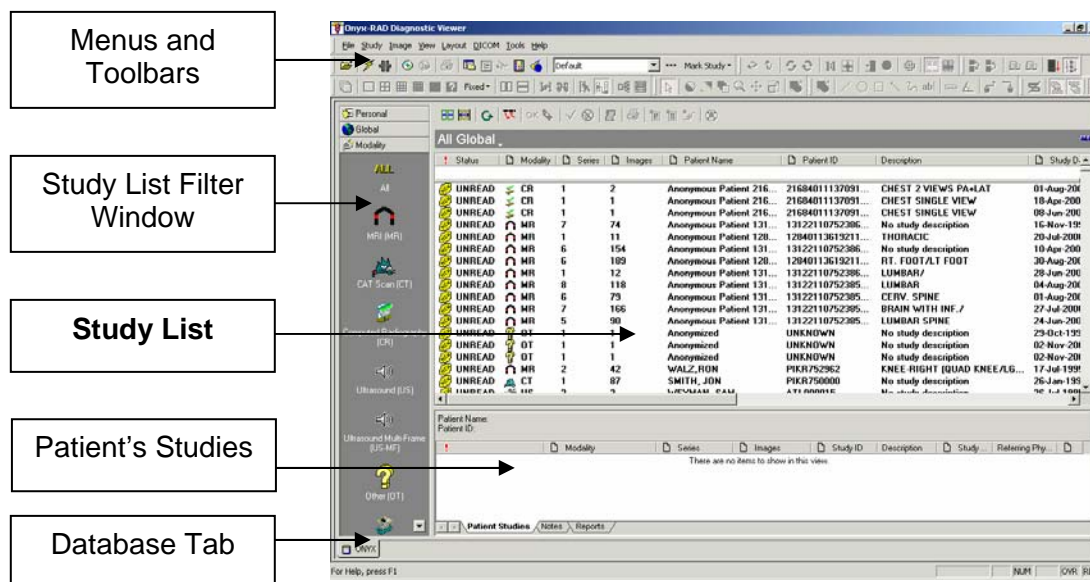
Menus and Toolbars

Study List Filter Window

**Study List**

Patient's Studies

Database Tab

Onyx-RAD Diagnostic Viewer

File Study Image View Layout DICOM Tools Help

Default

Mark Study

Fixed

Personal
Global
Modality

ALL
All
MRI (MR)
CAT Scan (CT)
Computed Radiography (CR)
Ultrasound (US)
Ultrasound Multi-Frame (US-MF)
Other (OT)

All Global

| ! Status | Modality | Series | Images | Patient Name | Patient ID | Description | Study D. |
|---|---|---|---|---|---|---|---|
| UNREAD | CR | 1 | 2 | Anonymous Patient 216... | 21684011137091... | CHEST 2 VIEWS PA+LAT | 01-Aug-200 |
| UNREAD | CR | 1 | 1 | Anonymous Patient 216... | 21684011137091... | CHEST SINGLE VIEW | 18-Apr-200 |
| UNREAD | CR | 1 | 1 | Anonymous Patient 216... | 21684011137091... | CHEST SINGLE VIEW | 08-Jun-200 |
| UNREAD | MR | 7 | 74 | Anonymous Patient 131... | 13122110752386... | No study description | 16-Nov-19 |
| UNREAD | MR | 1 | 11 | Anonymous Patient 128... | 12840113619211... | THORACIC | 20-Jul-200 |
| UNREAD | MR | 6 | 154 | Anonymous Patient 131... | 13122110752386... | No study description | 10-Apr-200 |
| UNREAD | MR | 6 | 189 | Anonymous Patient 128... | 12840113619211... | RT. FOOT/LT FOOT | 30-Aug-200 |
| UNREAD | MR | 1 | 12 | Anonymous Patient 131... | 13122110752386... | LUMBAR/ | 28-Jun-200 |
| UNREAD | MR | 8 | 118 | Anonymous Patient 131... | 13122110752385... | LUMBAR | 04-Aug-200 |
| UNREAD | MR | 6 | 79 | Anonymous Patient 131... | 13122110752385... | CERV. SPINE | 01-Aug-200 |
| UNREAD | MR | 7 | 166 | Anonymous Patient 131... | 13122110752385... | BRAIN WITH INF./ | 27-Jul-200 |
| UNREAD | MR | 5 | 90 | Anonymous Patient 131... | 13122110752385... | LUMBAR SPINE | 24-Jun-200 |
| UNREAD | OT | 1 | 1 | Anonymized | UNKNOWN | No study description | 29-Oct-19 |
| UNREAD | OT | 1 | 1 | Anonymized | UNKNOWN | No study description | 02-Nov-200 |
| UNREAD | OT | 1 | 1 | Anonymized | UNKNOWN | No study description | 02-Nov-200 |
| UNREAD | MR | 2 | 42 | WALZ,RON | PIKR752962 | KNEE-RIGHT (QUAD KNEE/LG... | 17-Jul-199 |
| UNREAD | CT | 1 | 87 | SMITH, JON | PIKR750000 | No study description | 26-Jan-199 |
| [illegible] | | | | | | | |

Patient Name:
Patient ID:

| ! | Modality | Series | Images | Study ID | Description | Study... | Referring Phy... |
|---|---|---|---|---|---|---|---|

There are no items to show in this view.

Patient Studies / Notes / Reports

ONYX

For Help, press F1

NUM OVR